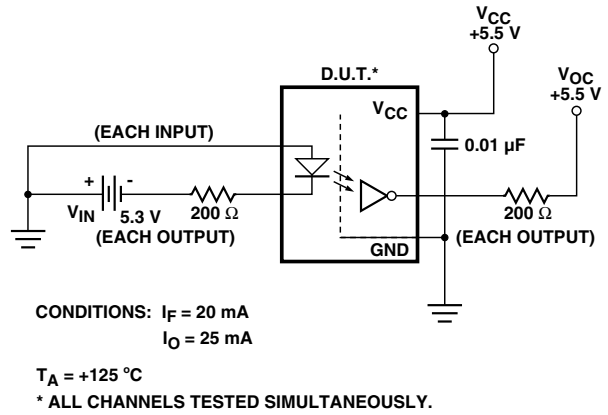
$V_{CC}$
+5.5 V

D.U.T.*

$V_{OC}$
+5.5 V

$V_{CC}$

(EACH INPUT)

0.01 µF

+ -

$V_{IN}$ 5.3 V 200 Ω

200 Ω

(EACH OUTPUT)

(EACH OUTPUT)

GND

CONDITIONS: $I_F$ = 20 mA
$I_O$ = 25 mA

$T_A$ = +125 °C

* ALL CHANNELS TESTED SIMULTANEOUSLY.